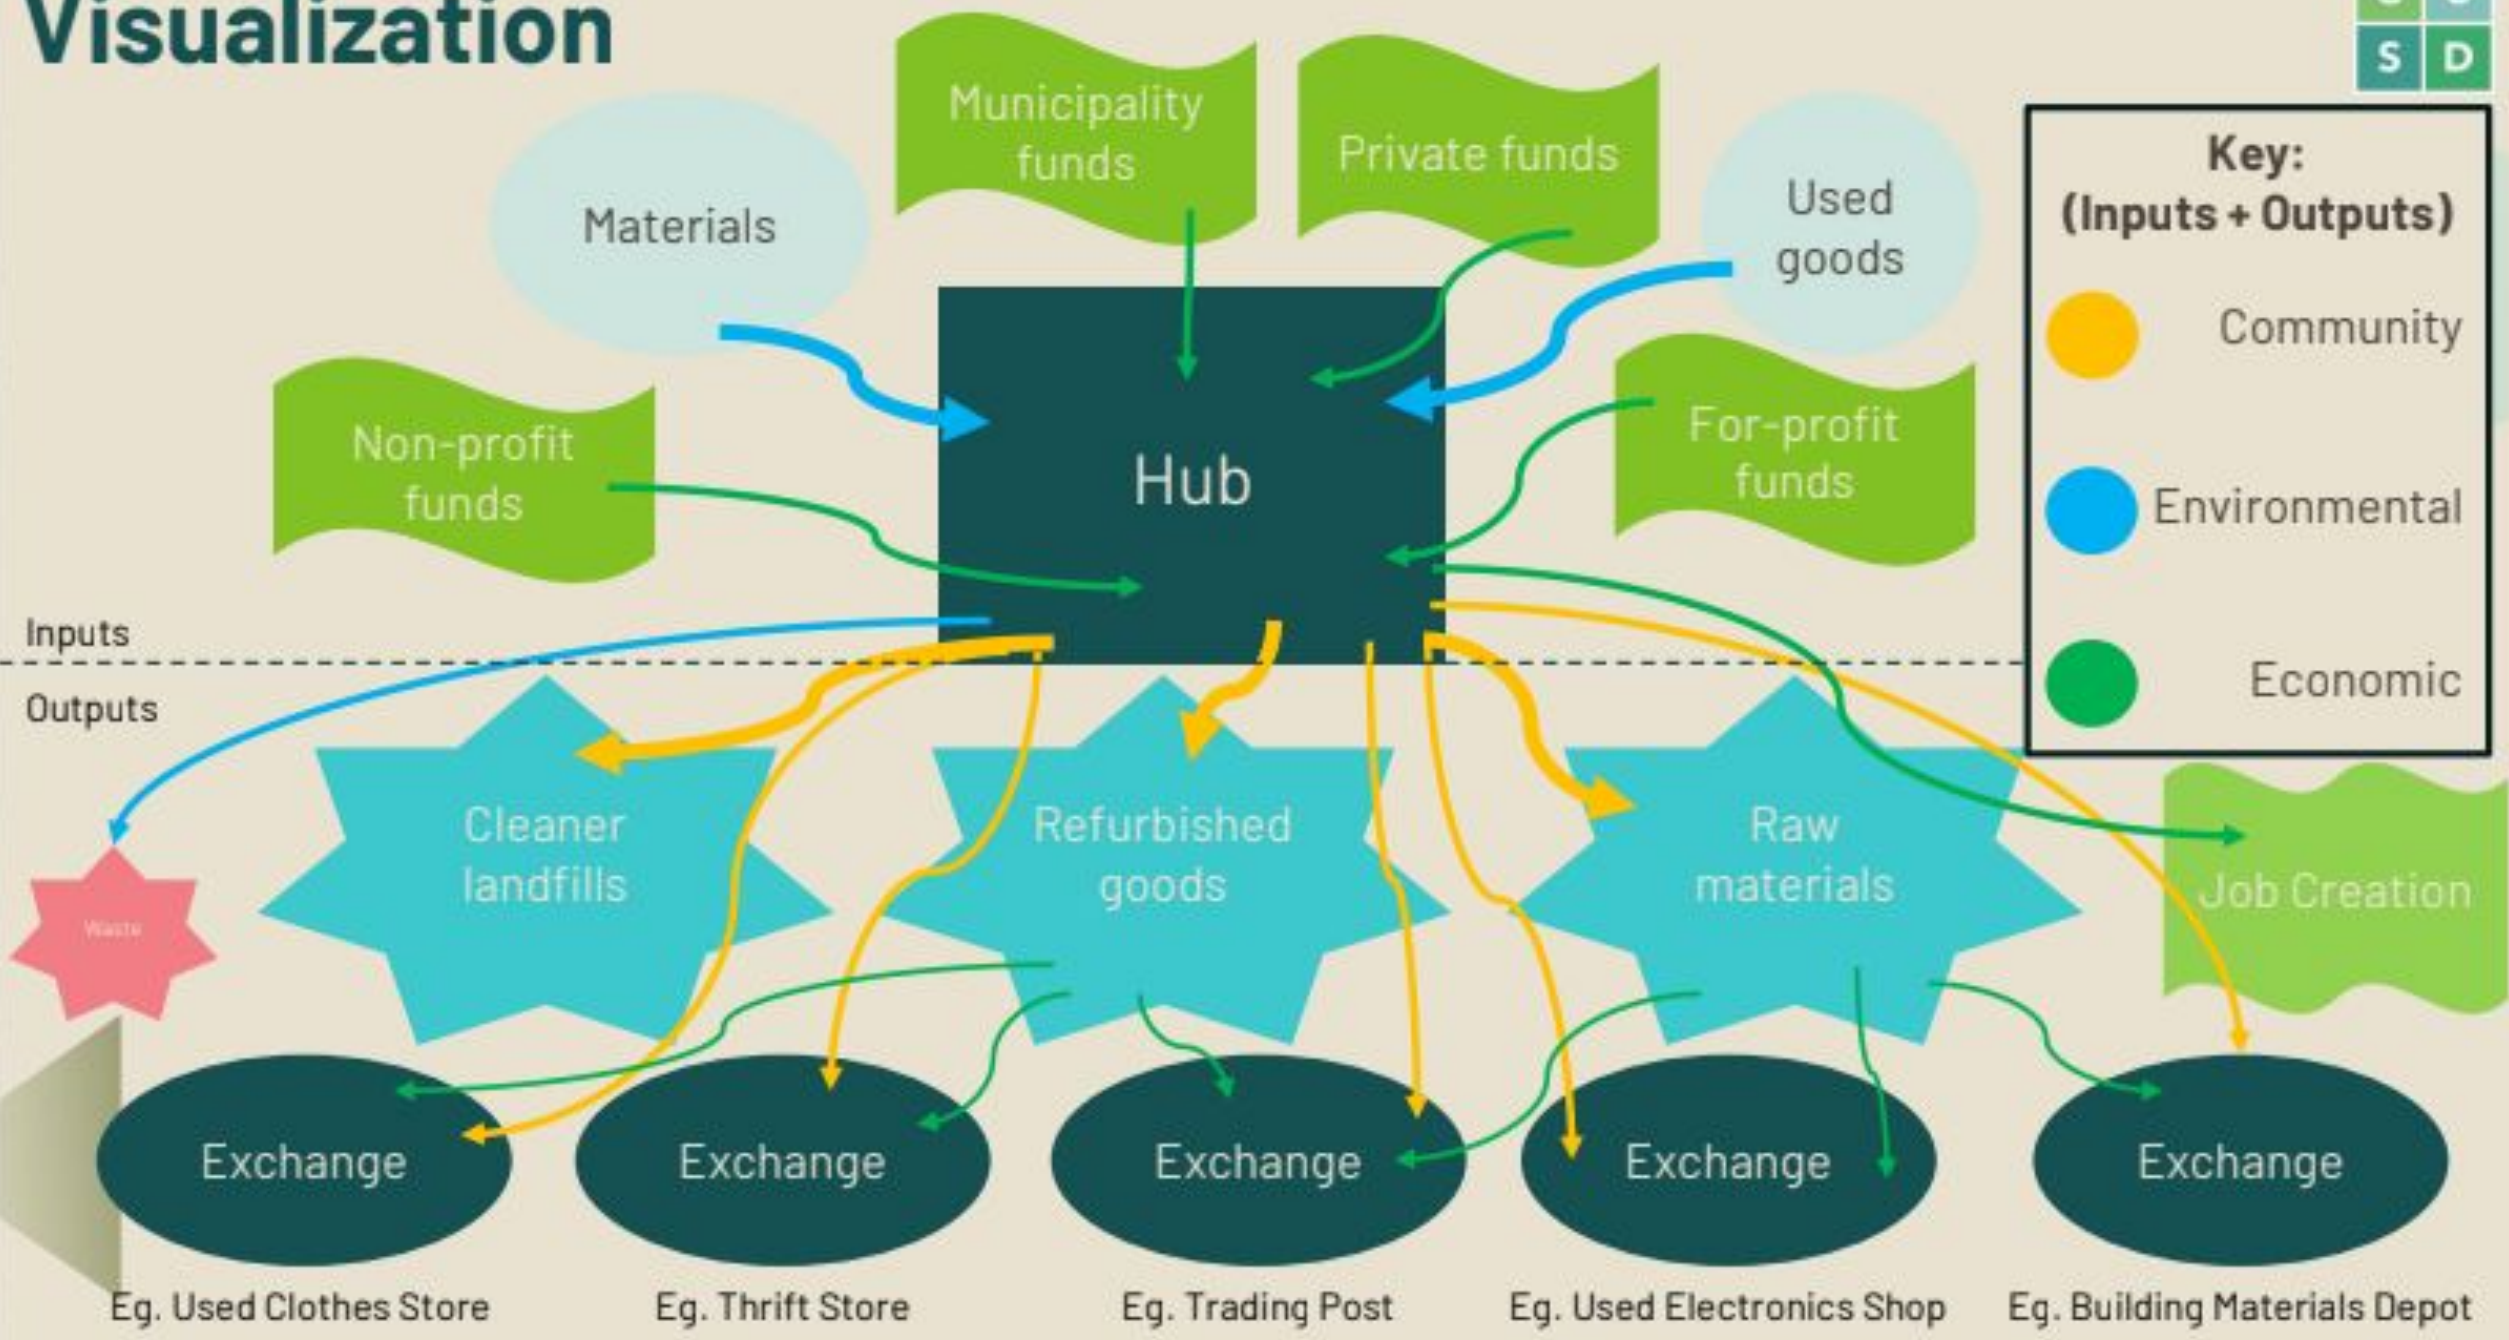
Visualization

S D

Municipality funds

Private funds

Materials

Used goods

Key:
(Inputs + Outputs)

Community

Environmental

Economic

Non-profit funds

Hub

For-profit funds

Inputs

Outputs

Waste

Cleaner landfills

Refurbished goods

Raw materials

Job Creation

Exchange

Exchange

Exchange

Exchange

Exchange

Eg. Used Clothes Store

Eg. Thrift Store

Eg. Trading Post

Eg. Used Electronics Shop

Eg. Building Materials Depot